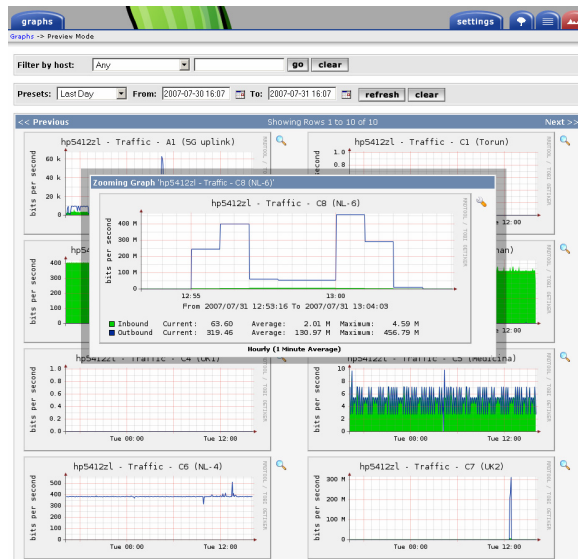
graphs

settings

Graphs -> Preview Mode

Filter by host: Any go clear

Presets: Last Day From: 2007-07-30 16:07 To: 2007-07-31 16:07 refresh clear

<< Previous Showing Rows 1 to 10 of 10 Next >>

hp5412zl - Traffic - A1 (5G uplink)

bits per second

60 k
40 k
20 k

hp5412zl - Traffic - C1 (Torun)

bits per second

RRDTOOL / TOBI OETIKER

Zooming Graph 'hp5412zl - Traffic - C8 (NL-6)'

hp5412zl - Traffic - C8 (NL-6)

bits per second

400 M
300 M
200 M
100 M
0

12:55 13:00

From 2007/07/31 12:53:16 To 2007/07/31 13:04:03

RRDTOOL / TOBI OETIKER

Inbound Current: 63.60 Average: 2.01 M Maximum: 4.59 M
Outbound Current: 319.46 Average: 190.97 M Maximum: 456.79 M

Hourly (1 Minute Average)

hp5412zl - Traffic - C4 (UK1)

bits per second

1.0
0.8
0.6
0.4
0.2
0.0

Tue 00:00 Tue 12:00

RRDTOOL / TOBI OETIKER

hp5412zl - Traffic - C5 (Medicina)

bits per second

10 k
8 k
6 k
4 k
2 k
0

Tue 00:00 Tue 12:00

RRDTOOL / TOBI OETIKER

hp5412zl - Traffic - C6 (NL-4)

bits per second

600
500
400
300
200
100
0

Tue 00:00 Tue 12:00

RRDTOOL / TOBI OETIKER

hp5412zl - Traffic - C7 (UK2)

bits per second

300 M
200 M
100 M
0

Tue 00:00 Tue 12:00

RRDTOOL / TOBI OETIKER